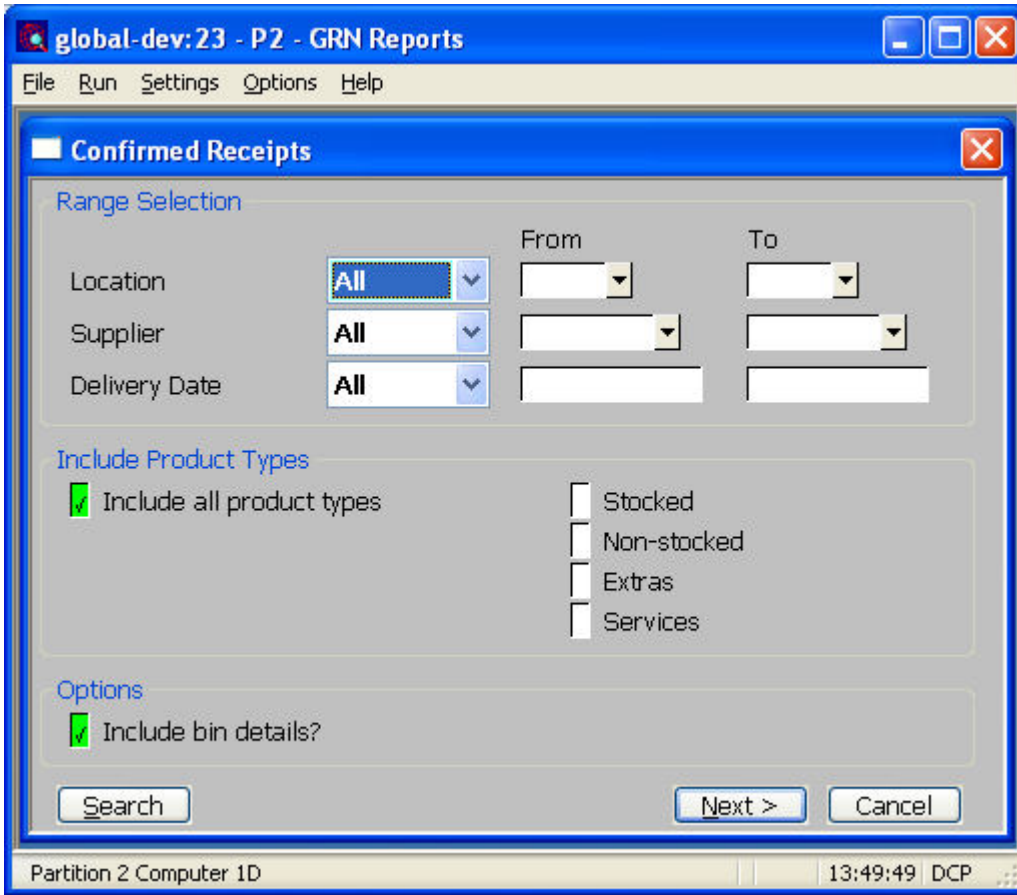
global-dev:23 - P2 - GRN Reports

File Run Settings Options Help

Confirmed Receipts

Range Selection

From To

Location All

Supplier All

Delivery Date All

Include Product Types

Include all product types

Stocked

Non-stocked

Extras

Services

Options

Include bin details?

Search

Next >

Cancel

Partition 2 Computer 1D

13:49:49 DCP